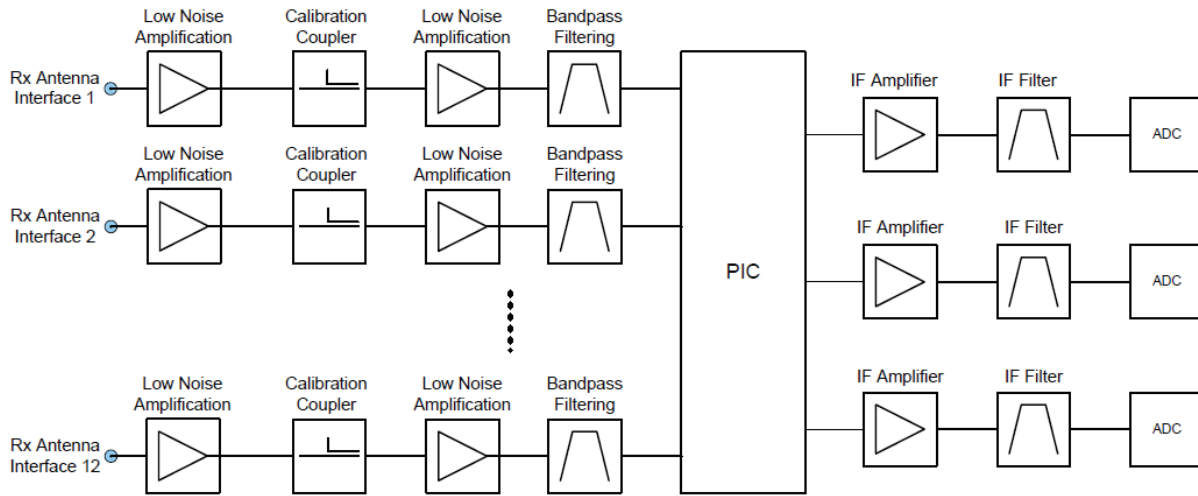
Rx Antenna Interface 1

Low Noise Amplification

Calibration Coupler

Low Noise Amplification

Bandpass Filtering

Rx Antenna Interface 2

Low Noise Amplification

Calibration Coupler

Low Noise Amplification

Bandpass Filtering

Rx Antenna Interface 12

Low Noise Amplification

Calibration Coupler

Low Noise Amplification

Bandpass Filtering

PIC

IF Amplifier

IF Filter

ADC

IF Amplifier

IF Filter

ADC

IF Amplifier

IF Filter

ADC